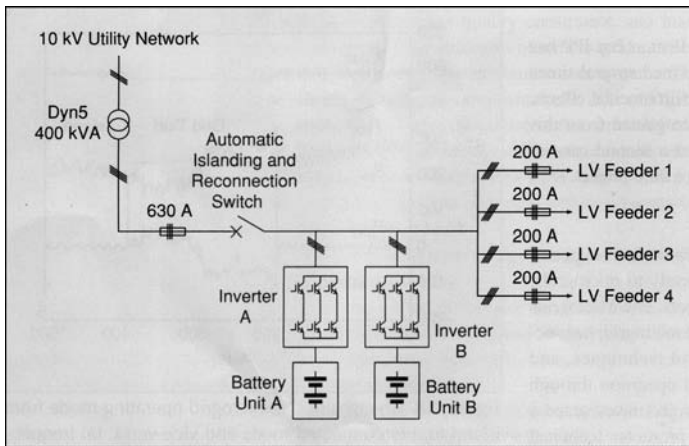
10 kV Utility Network

Dyn5
400 kVA

Automatic Islanding and Reconnection Switch

630 A

200 A
LV Feeder 1
200 A
LV Feeder 2
200 A
LV Feeder 3
200 A
LV Feeder 4

Inverter A

Inverter B

Battery Unit A

Battery Unit B